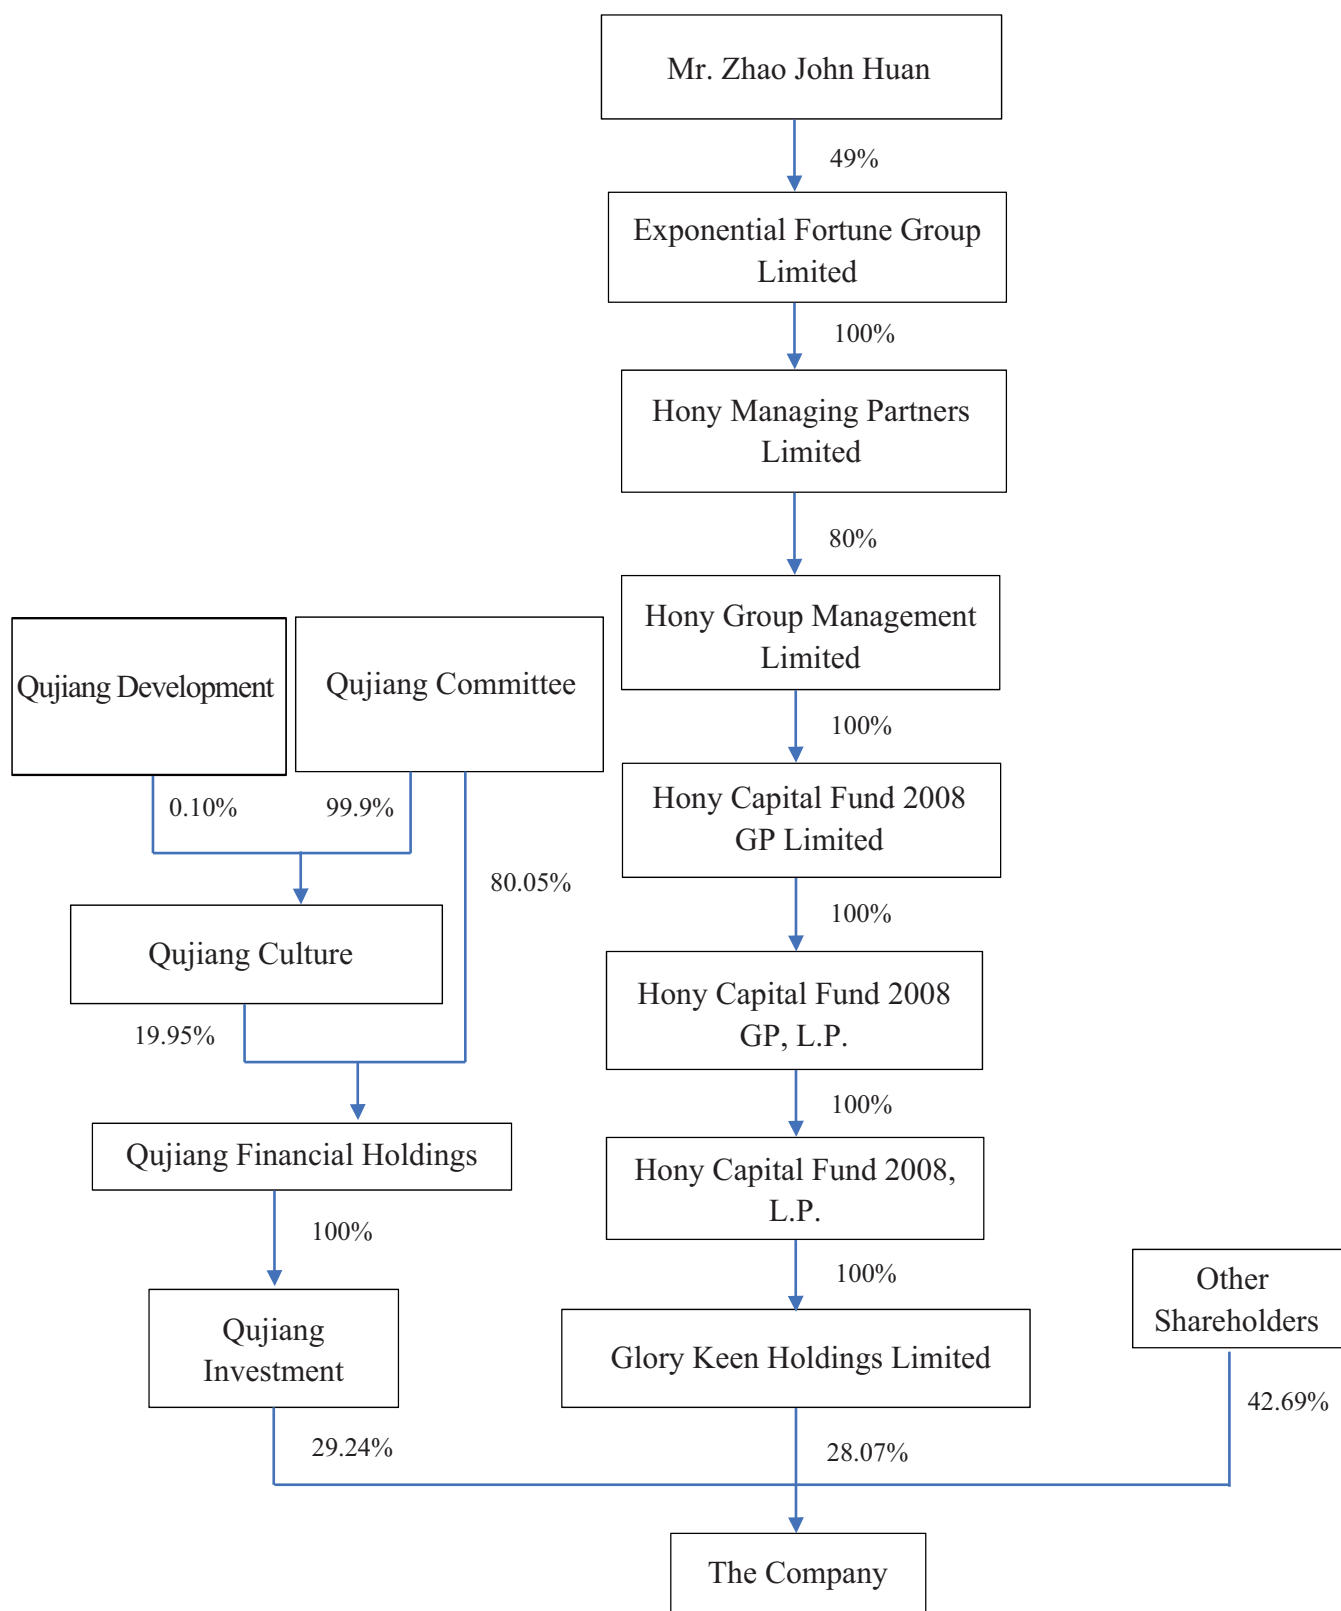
Mr. Zhao John Huan

49%

Exponential Fortune Group Limited

100%

Hony Managing Partners Limited

80%

Hony Group Management Limited

100%

Hony Capital Fund 2008 GP Limited

100%

Hony Capital Fund 2008 GP, L.P.

100%

Hony Capital Fund 2008, L.P.

100%

Glory Keen Holdings Limited

Qujiang Development

Qujiang Committee

0.10%

99.9%

80.05%

Qujiang Culture

19.95%

Qujiang Financial Holdings

100%

Qujiang Investment

Other Shareholders

42.69%

29.24%

28.07%

The Company